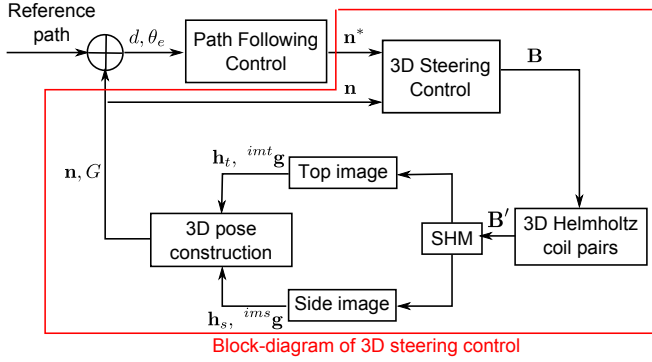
Reference path

$d, \theta_e$

Path Following Control

$\mathbf{n}^*$

3D Steering Control

$\mathbf{B}$

$\mathbf{n}$

$\mathbf{n}, G$

$\mathbf{h}_t,\ {}^{imt}\mathbf{g}$

Top image

3D pose construction

SHM

$\mathbf{B}'$

3D Helmholtz coil pairs

Side image

$\mathbf{h}_s,\ {}^{ims}\mathbf{g}$

Block-diagram of 3D steering control